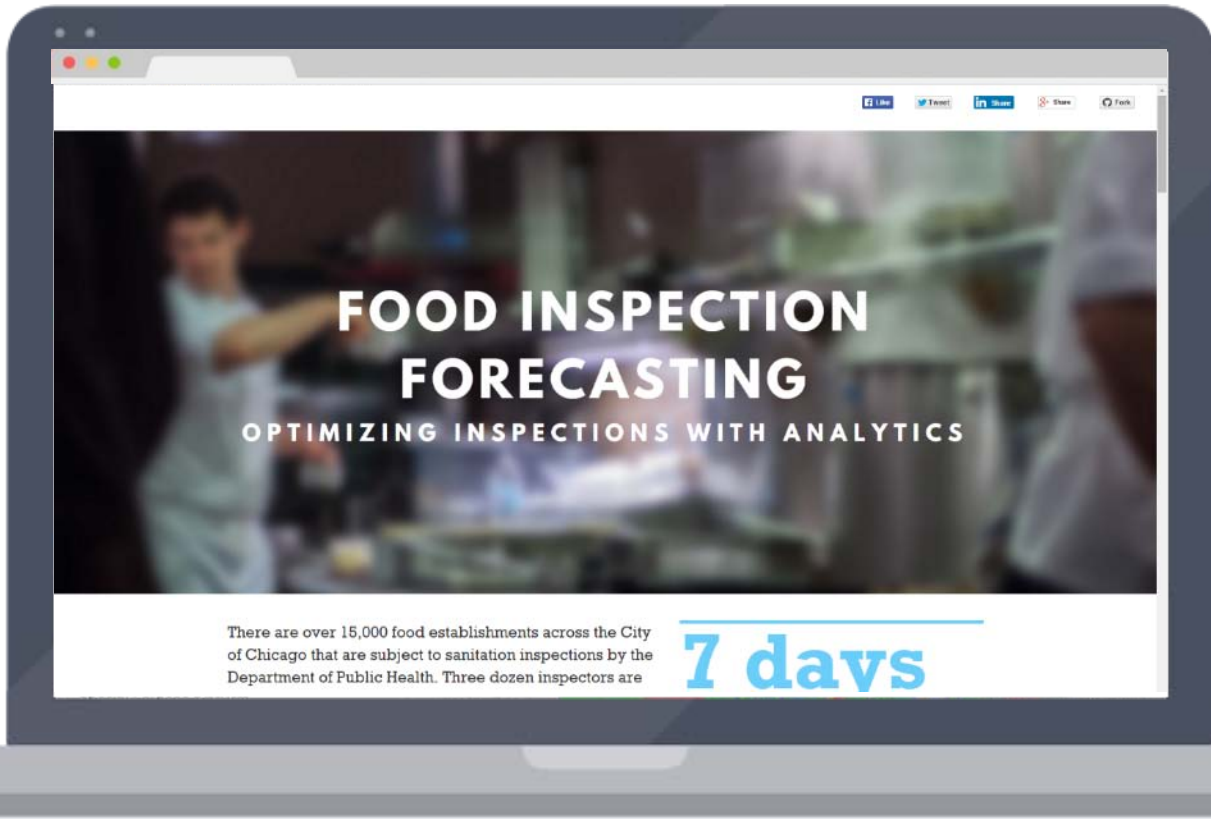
Like Tweet Share Share Fork

FOOD INSPECTION FORECASTING

OPTIMIZING INSPECTIONS WITH ANALYTICS

There are over 15,000 food establishments across the City of Chicago that are subject to sanitation inspections by the Department of Public Health. Three dozen inspectors are

7 days